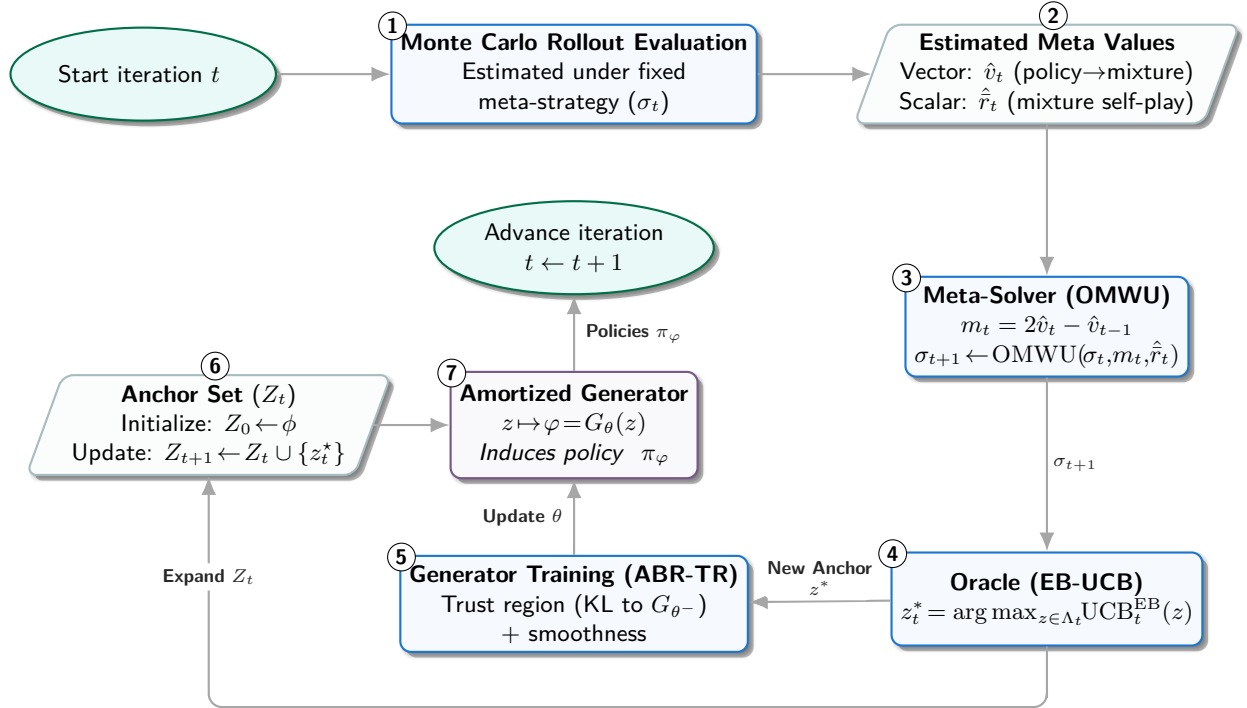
Start iteration $t$

1
Monte Carlo Rollout Evaluation
Estimated under fixed meta-strategy ($\sigma_t$)

2
Estimated Meta Values
Vector: $\hat{v}_t$ (policy→mixture)
Scalar: $\hat{\bar{r}}_t$ (mixture self-play)

Advance iteration
$t \leftarrow t+1$

3
Meta-Solver (OMWU)
$m_t = 2\hat{v}_t - \hat{v}_{t-1}$
$\sigma_{t+1} \leftarrow \mathrm{OMWU}(\sigma_t, m_t, \hat{\bar{r}}_t)$

Policies $\pi_\varphi$

6
Anchor Set ($Z_t$)
Initialize: $Z_0 \leftarrow \phi$
Update: $Z_{t+1} \leftarrow Z_t \cup \{z_t^\star\}$

7
Amortized Generator
$z \mapsto \varphi = G_\theta(z)$
Induces policy $\pi_\varphi$

$\sigma_{t+1}$

Update $\theta$

Expand $Z_t$

5
Generator Training (ABR-TR)
Trust region (KL to $G_{\theta^-}$)
+ smoothness

New Anchor
$z^*$

4
Oracle (EB-UCB)
$z_t^* = \arg\max_{z \in \Lambda_t} \mathrm{UCB}_t^{\mathrm{EB}}(z)$